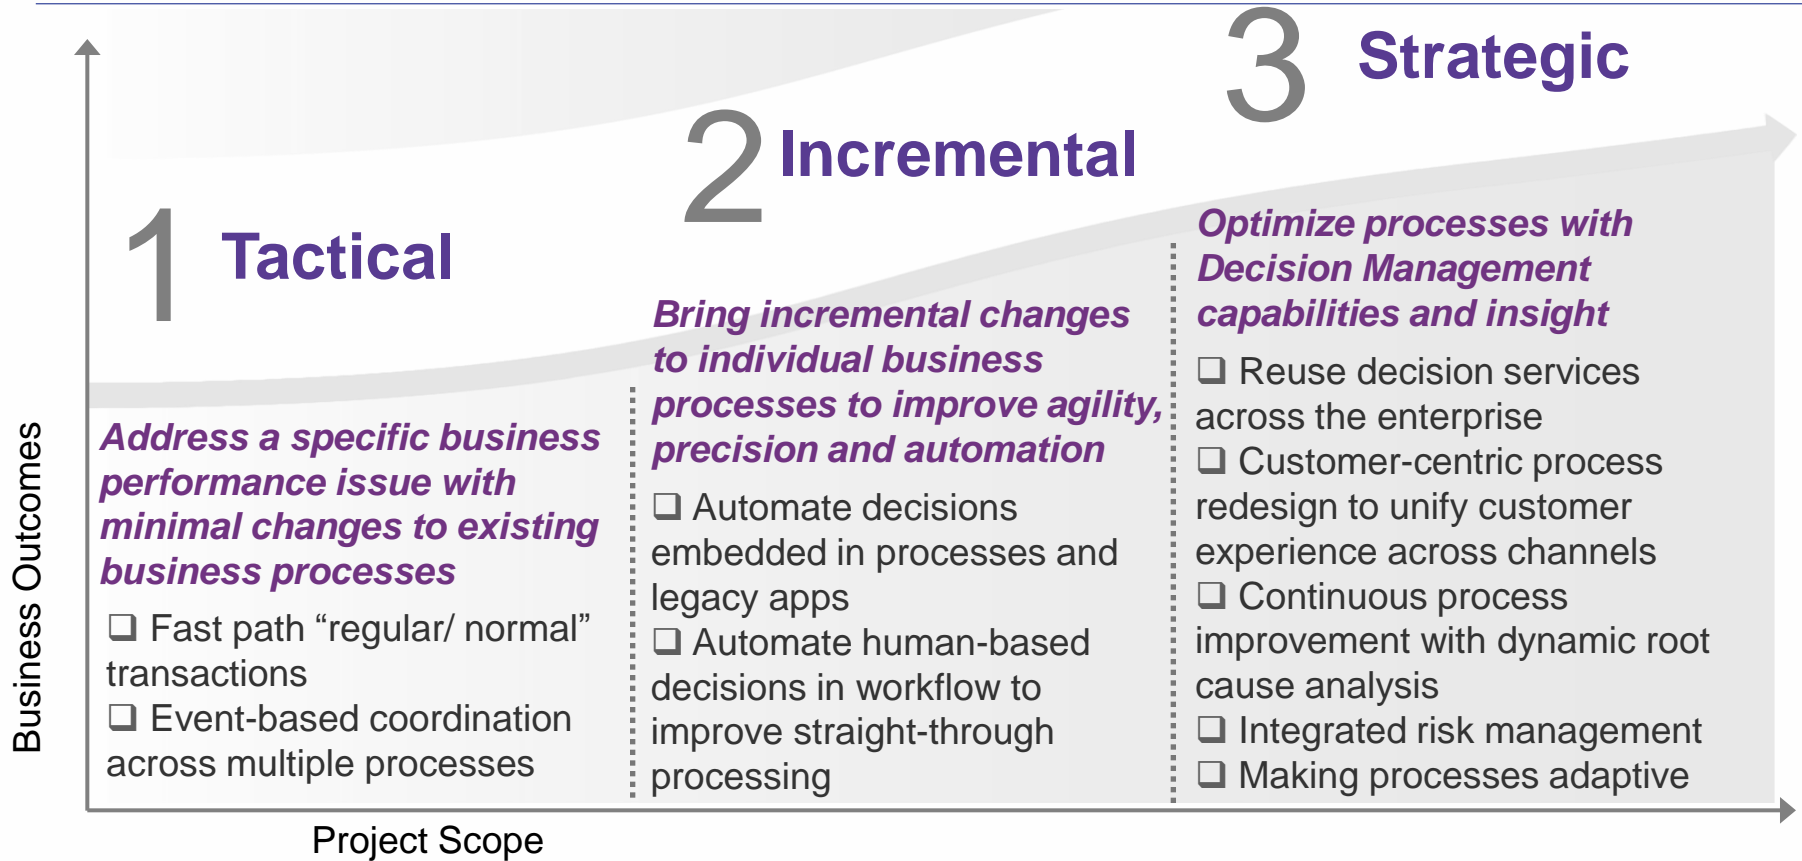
Business Outcomes

1 Tactical

Address a specific business performance issue with minimal changes to existing business processes

❑ Fast path “regular/ normal” transactions
❑ Event-based coordination across multiple processes

2 Incremental

Bring incremental changes to individual business processes to improve agility, precision and automation

❑ Automate decisions embedded in processes and legacy apps
❑ Automate human-based decisions in workflow to improve straight-through processing

3 Strategic

Optimize processes with Decision Management capabilities and insight

❑ Reuse decision services across the enterprise
❑ Customer-centric process redesign to unify customer experience across channels
❑ Continuous process improvement with dynamic root cause analysis
❑ Integrated risk management
❑ Making processes adaptive

Project Scope